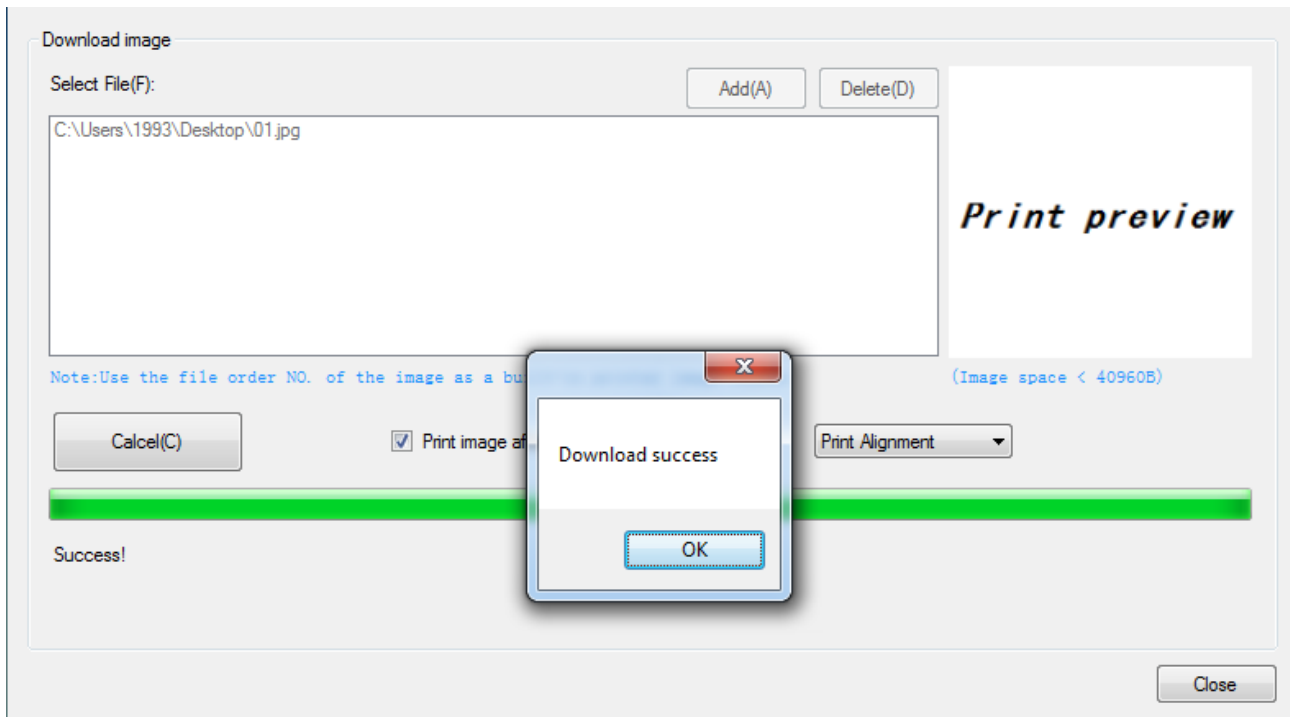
Download image

Select File(F):

Add(A)

Delete(D)

C:\Users\1993\Desktop\01.jpg

Print preview

Note:Use the file order NO. of the image as a bu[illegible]

(Image space < 40960B)

Calcel(C)

Print image af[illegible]

Print Alignment

Success!

Download success

OK

Close